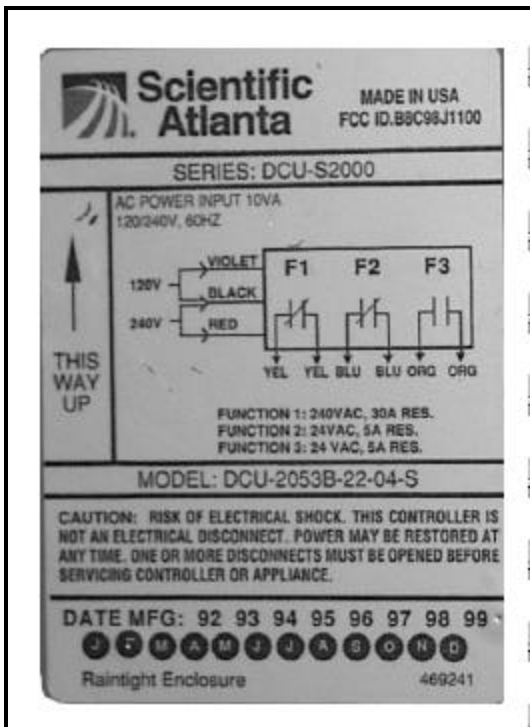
Scientific Atlanta

MADE IN USA
FCC ID.B8C98J1100

SERIES: DCU-S2000

AC POWER INPUT 10VA
120/240V, 60HZ

THIS WAY UP

120V
240V
VIOLET
BLACK
RED

F1 F2 F3

YEL YEL BLU BLU ORG ORG

FUNCTION 1: 240VAC, 30A RES.
FUNCTION 2: 24VAC, 5A RES.
FUNCTION 3: 24 VAC, 5A RES.

MODEL: DCU-2053B-22-04-S

CAUTION: RISK OF ELECTRICAL SHOCK. THIS CONTROLLER IS NOT AN ELECTRICAL DISCONNECT. POWER MAY BE RESTORED AT ANY TIME. ONE OR MORE DISCONNECTS MUST BE OPENED BEFORE SERVICING CONTROLLER OR APPLIANCE.

DATE MFG: 92 93 94 95 96 97 98 99

J F M A M J J A S O N D

Raintight Enclosure

469241